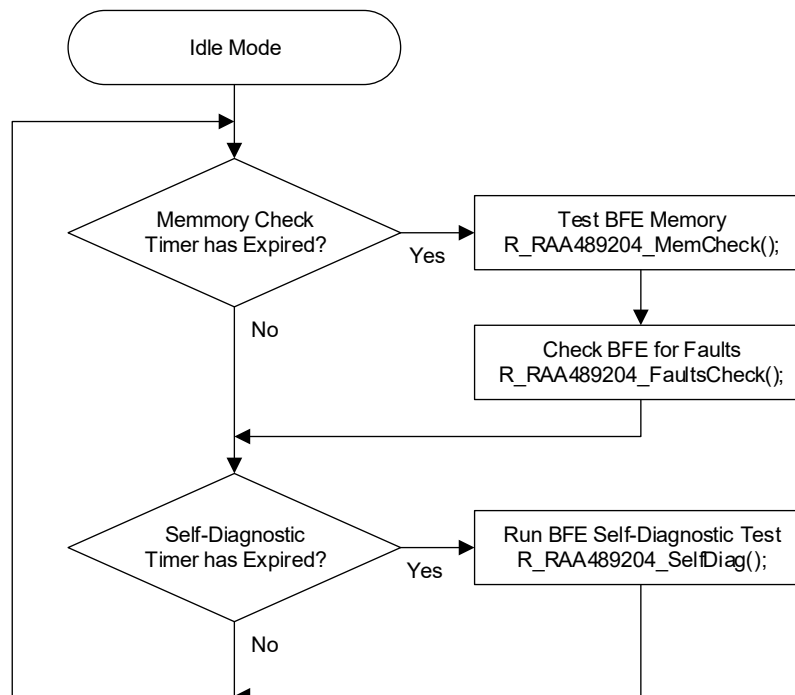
Idle Mode

Memmory Check Timer has Expired?

Yes

Test BFE Memory
R_RAA489204_MemCheck();

No

Check BFE for Faults
R_RAA489204_FaultsCheck();

Self-Diagnostic Timer has Expired?

Yes

Run BFE Self-Diagnostic Test
R_RAA489204_SelfDiag();

No